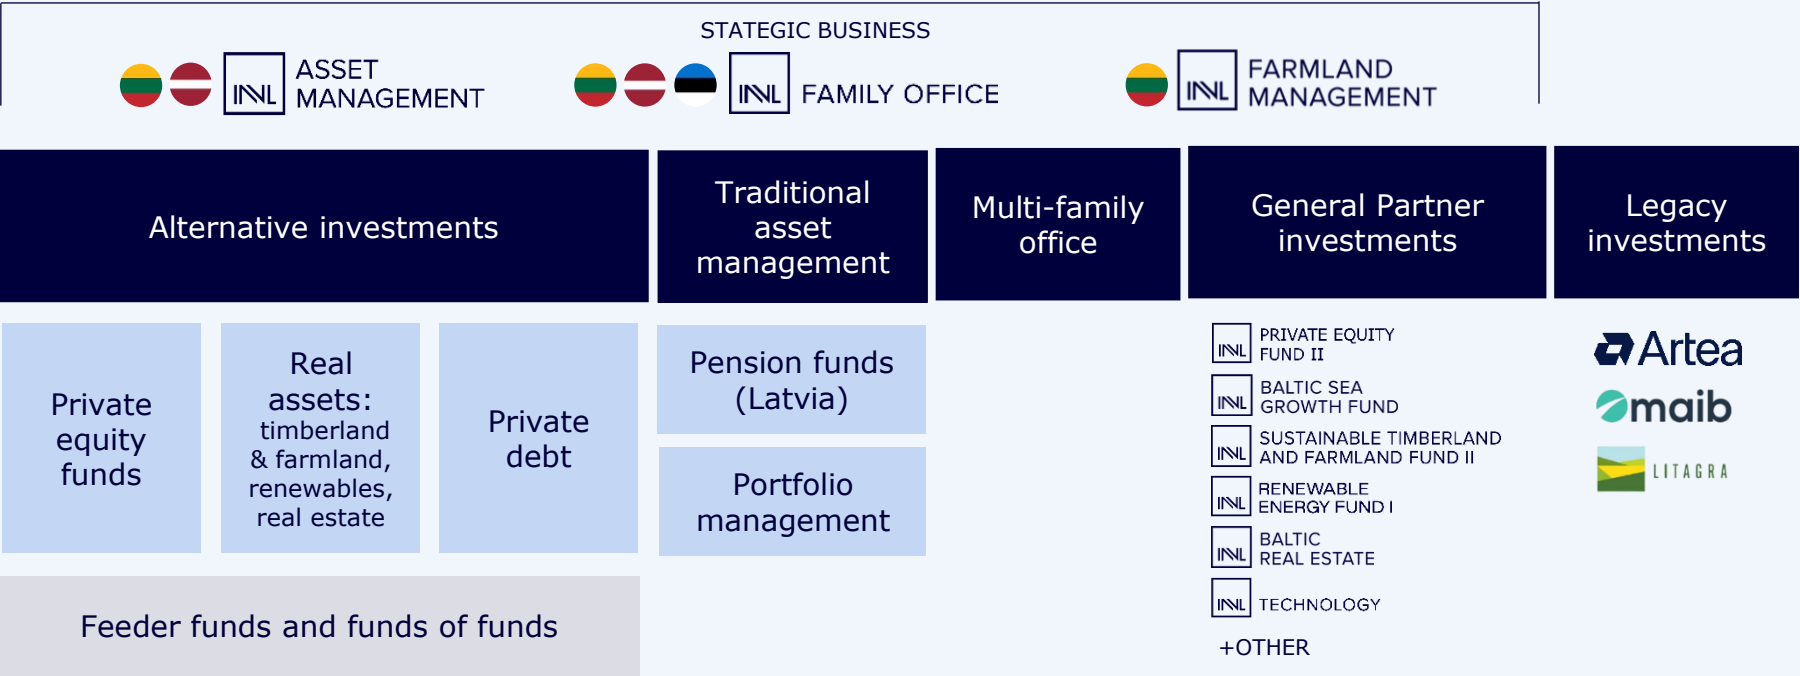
STATEGIC BUSINESS

INVL ASSET MANAGEMENT

INVL FAMILY OFFICE

INVL FARMLAND MANAGEMENT

Alternative investments

Traditional asset management

Multi-family office

General Partner investments

Legacy investments

Private equity funds

Real assets: timberland & farmland, renewables, real estate

Private debt

Pension funds (Latvia)

Portfolio management

Feeder funds and funds of funds

INVL PRIVATE EQUITY FUND II

INVL BALTIC SEA GROWTH FUND

INVL SUSTAINABLE TIMBERLAND AND FARMLAND FUND II

INVL RENEWABLE ENERGY FUND I

INVL BALTIC REAL ESTATE

INVL TECHNOLOGY

+OTHER

Artea

maib

LITAGRA